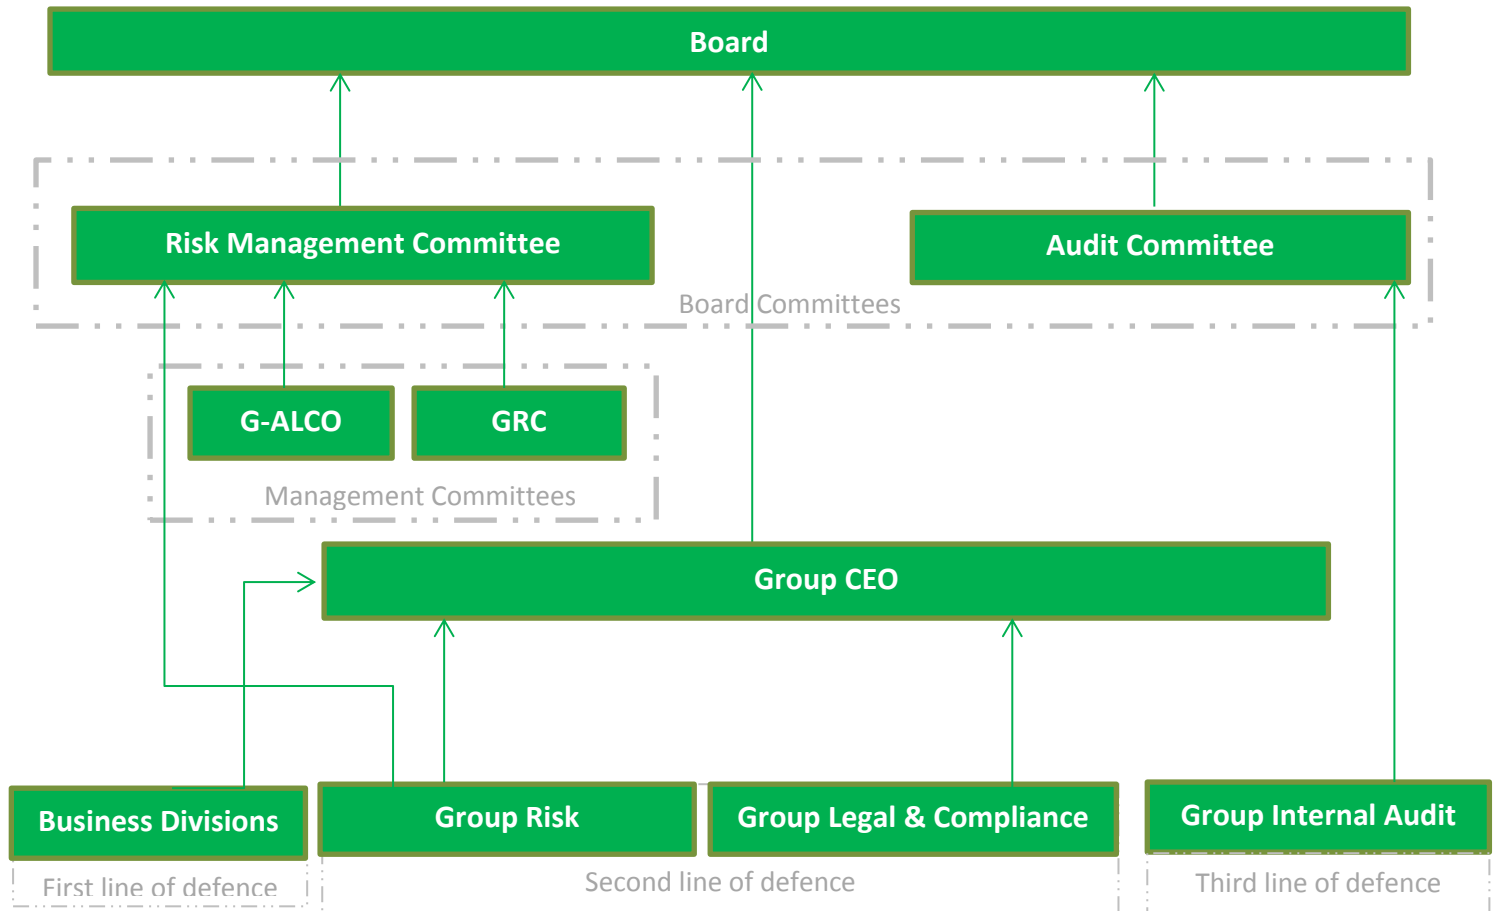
Board

Risk Management Committee

Audit Committee

Board Committees

G-ALCO

GRC

Management Committees

Group CEO

Business Divisions

Group Risk

Group Legal & Compliance

Group Internal Audit

First line of defence

Second line of defence

Third line of defence